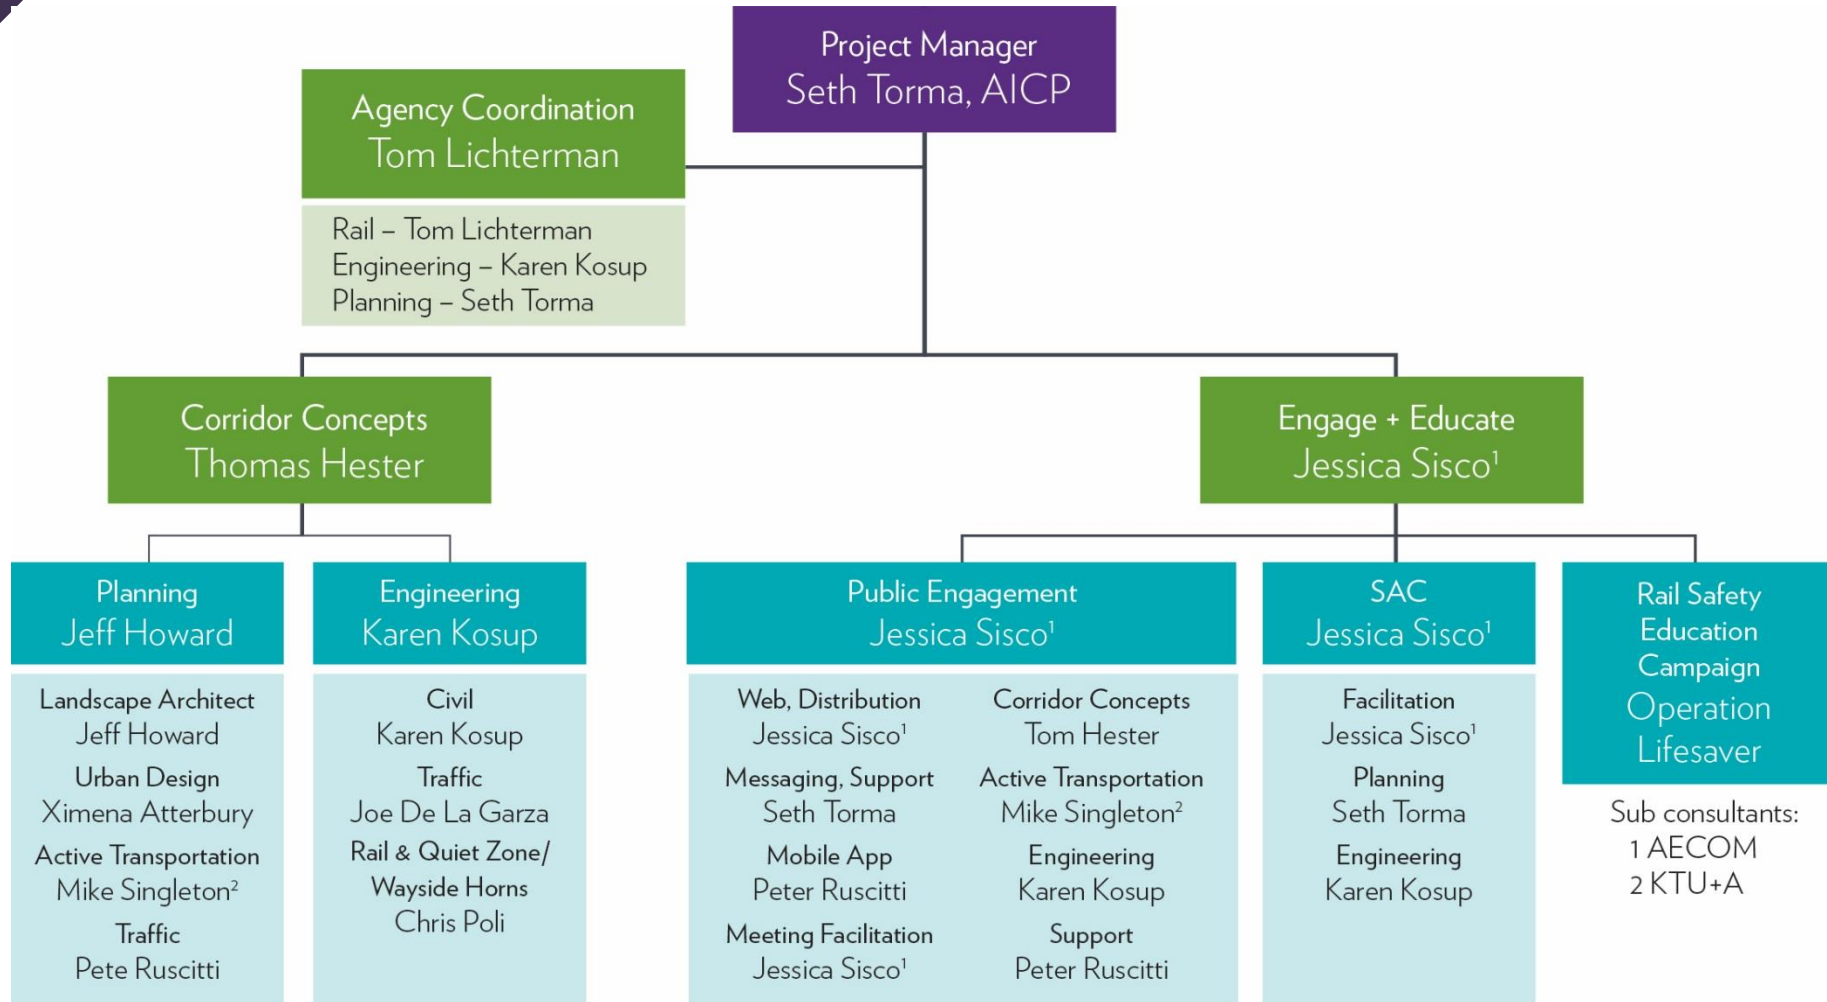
Project Manager
Seth Torma, AICP

Agency Coordination
Tom Lichterman

Rail – Tom Lichterman
Engineering – Karen Kosup
Planning – Seth Torma

Corridor Concepts
Thomas Hester

Engage + Educate
Jessica Sisco$^1$

Planning
Jeff Howard

Landscape Architect
Jeff Howard
Urban Design
Ximena Atterbury
Active Transportation
Mike Singleton$^2$
Traffic
Pete Ruscitti

Engineering
Karen Kosup

Civil
Karen Kosup
Traffic
Joe De La Garza
Rail & Quiet Zone/ Wayside Horns
Chris Poli

Public Engagement
Jessica Sisco$^1$

Web, Distribution
Jessica Sisco$^1$
Messaging, Support
Seth Torma
Mobile App
Peter Ruscitti
Meeting Facilitation
Jessica Sisco$^1$

Corridor Concepts
Tom Hester
Active Transportation
Mike Singleton$^2$
Engineering
Karen Kosup
Support
Peter Ruscitti

SAC
Jessica Sisco$^1$

Facilitation
Jessica Sisco$^1$
Planning
Seth Torma
Engineering
Karen Kosup

Rail Safety Education Campaign
Operation Lifesaver

Sub consultants:
1 AECOM
2 KTU+A